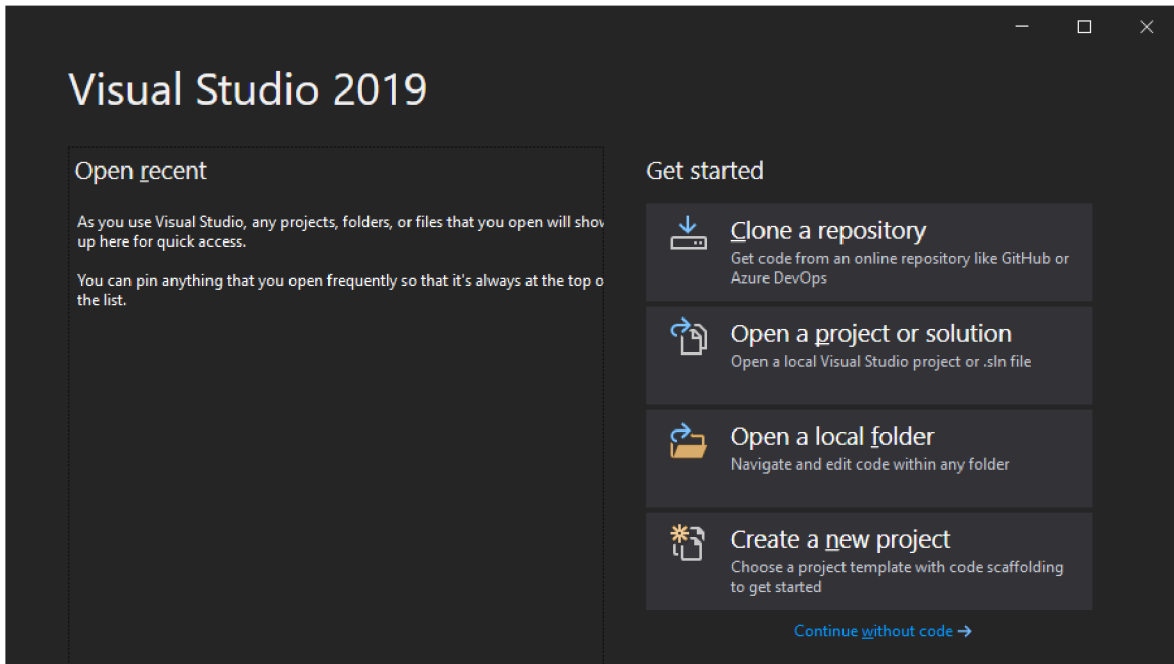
Visual Studio 2019

Open recent

As you use Visual Studio, any projects, folders, or files that you open will show up here for quick access.

You can pin anything that you open frequently so that it's always at the top o the list.

Get started

Clone a repository
Get code from an online repository like GitHub or Azure DevOps

Open a project or solution
Open a local Visual Studio project or .sln file

Open a local folder
Navigate and edit code within any folder

Create a new project
Choose a project template with code scaffolding to get started

Continue without code →